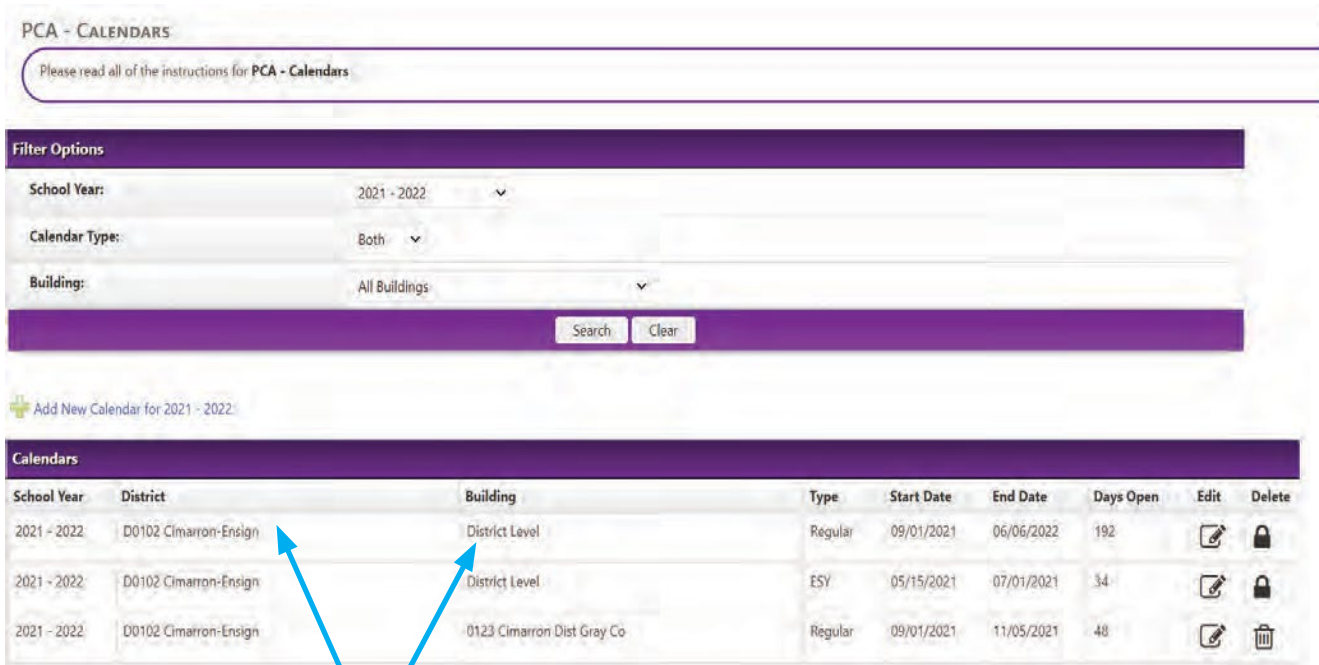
PCA - CALENDARS

Please read all of the instructions for **PCA - Calendars**

Filter Options

| | |
|---|---|
| School Year: | 2021 - 2022 |
| Calendar Type: | Both |
| Building: | All Buildings |

Search Clear

Add New Calendar for 2021 - 2022

Calendars

| School Year | District | Building | Type | Start Date | End Date | Days Open | Edit | Delete |
|---|---|---|---|---|---|---|---|---|
| 2021 - 2022 | D0102 Cimarron-Ensign | District Level | Regular | 09/01/2021 | 06/06/2022 | 192 | | |
| 2021 - 2022 | D0102 Cimarron-Ensign | District Level | ESY | 05/15/2021 | 07/01/2021 | 34 | | |
| 2021 - 2022 | D0102 Cimarron-Ensign | 0123 Cimarron Dist Gray Co | Regular | 09/01/2021 | 11/05/2021 | 48 | | |